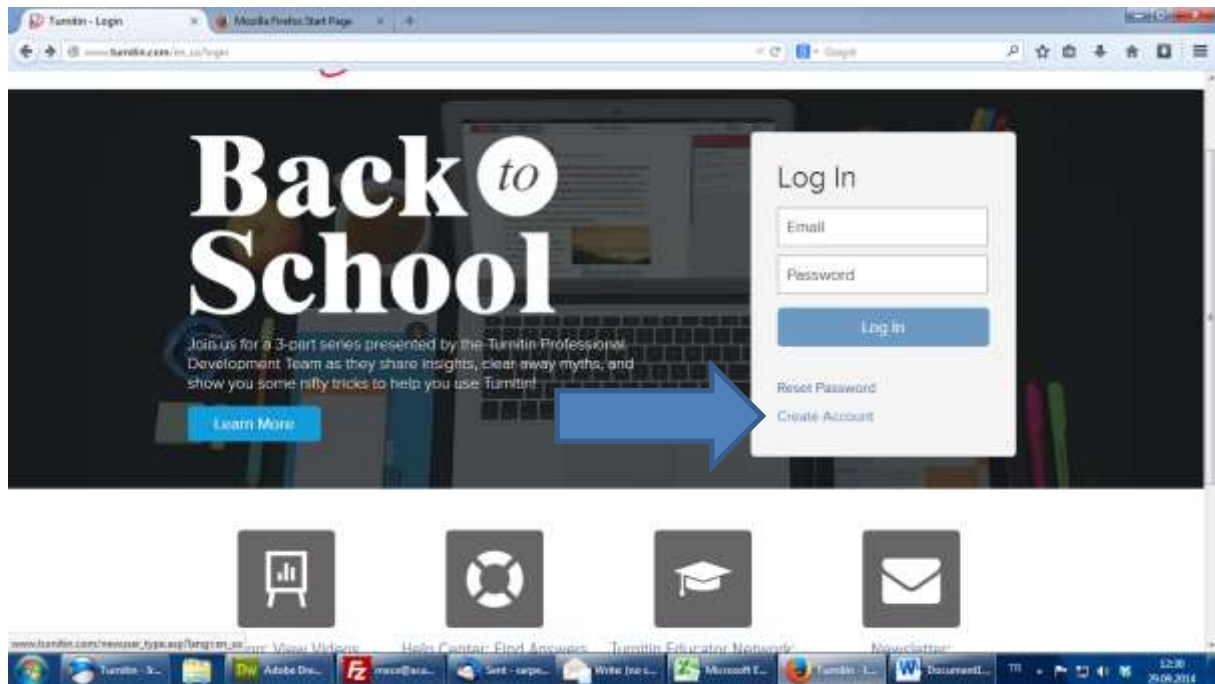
Turnitin - Login
Mozilla Firefox Start Page
www.turnitin.com/en_us/login
Google

Back to School

Join us for a 3-part series presented by the Turnitin Professional Development Team as they share insights, clear away myths, and show you some nifty tricks to help you use Turnitin!

Learn More

Log In
Email
Password
Log In
Reset Password
Create Account

www.turnitin.com/newuser_type.asp?lang=en_us
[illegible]ing: View Videos
Help Center: Find Answers
Turnitin Educator Network
Newsletter:

Turnitin - Tu...
Adobe Dre...
mase@aca...
Sent - sarpe...
Write (no s...
Microsoft E...
Turnitin - L...
Document1...
TR
12:30
29.09.2014